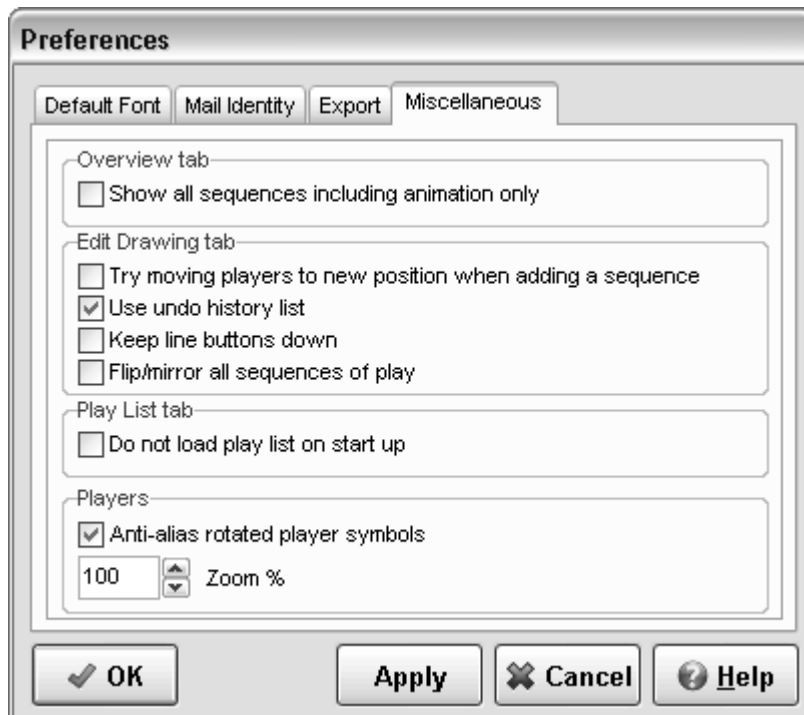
Preferences

Default Font | Mail Identity | Export | Miscellaneous

Overview tab
Show all sequences including animation only

Edit Drawing tab
Try moving players to new position when adding a sequence
Use undo history list
Keep line buttons down
Flip/mirror all sequences of play

Play List tab
Do not load play list on start up

Players
Anti-alias rotated player symbols
100 Zoom %

OK
Apply
Cancel
Help